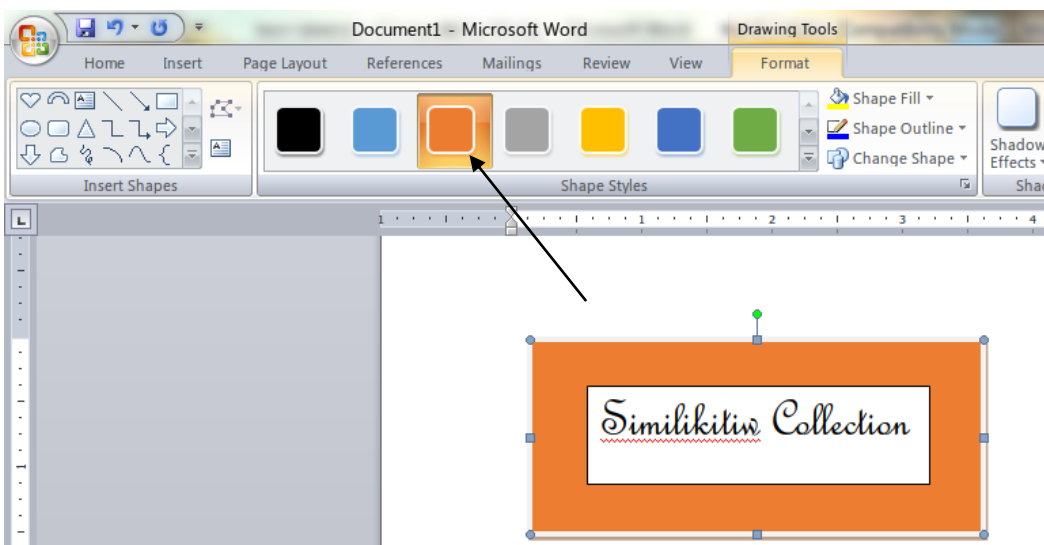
Document1 - Microsoft Word
Drawing Tools
Home Insert Page Layout References Mailings Review View Format
Insert Shapes
Shape Styles
Shape Fill
Shape Outline
Change Shape
Shadow Effects
Shad
1 2 3 4
Similikitiw Collection